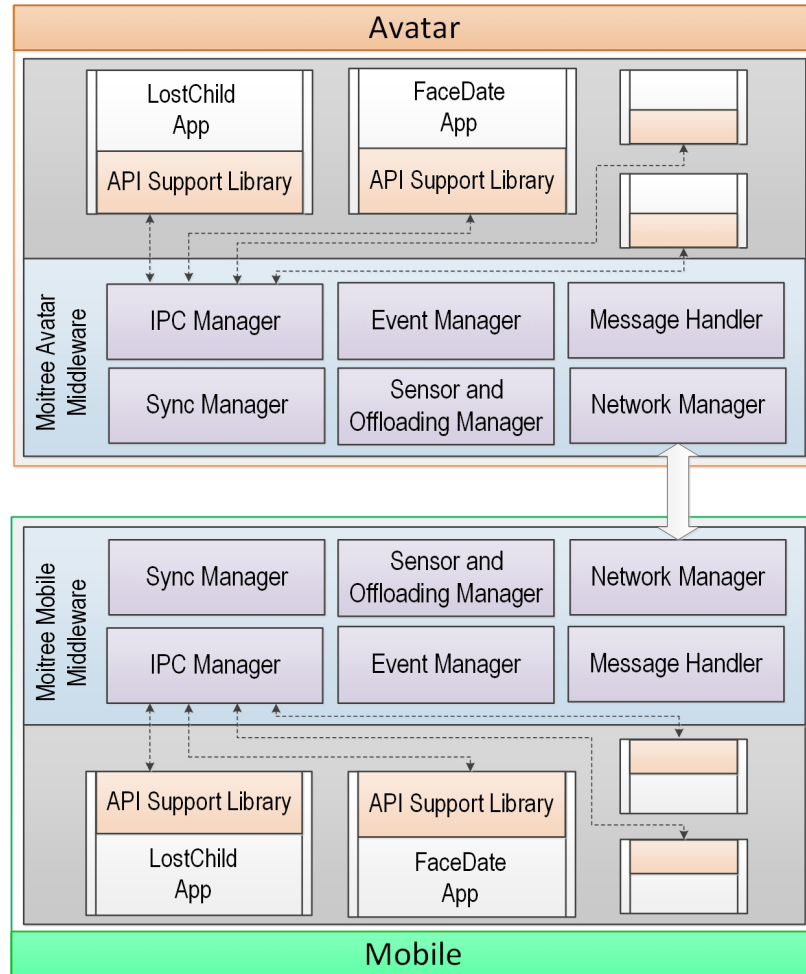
Avatar

LostChild App

API Support Library

FaceDate App

API Support Library

Moitree Avatar Middleware

IPC Manager

Event Manager

Message Handler

Sync Manager

Sensor and Offloading Manager

Network Manager

Moitree Mobile Middleware

Sync Manager

Sensor and Offloading Manager

Network Manager

IPC Manager

Event Manager

Message Handler

API Support Library

LostChild App

API Support Library

FaceDate App

Mobile